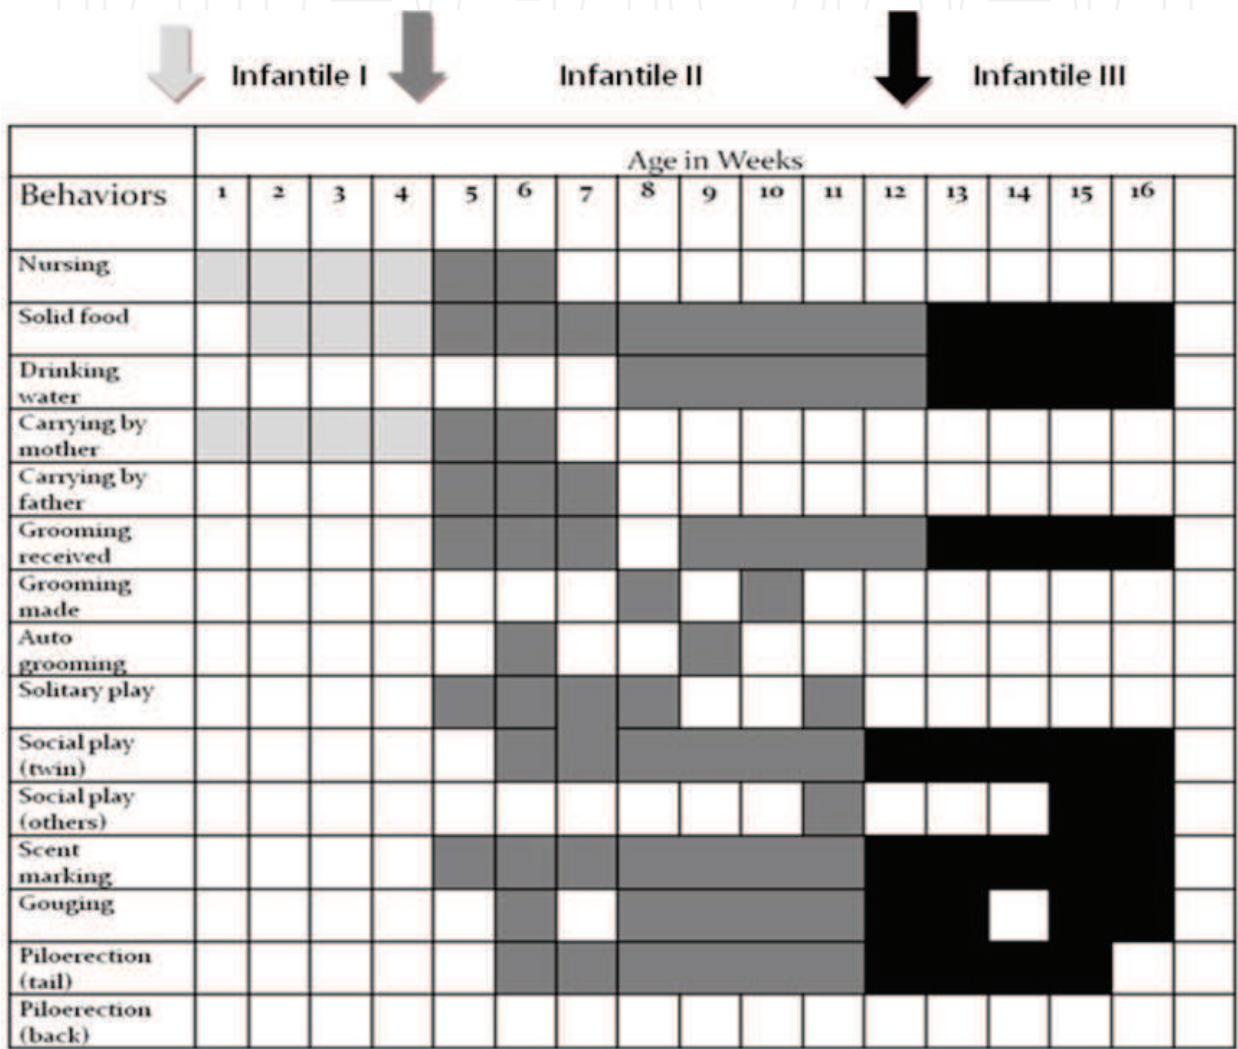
Infantile I Infantile II Infantile III

| | Age in Weeks | | | | | | | | | | | | | | | | |
|---|---|---|---|---|---|---|---|---|---|---|---|---|---|---|---|---|---|
| Behaviors | 1 | 2 | 3 | 4 | 5 | 6 | 7 | 8 | 9 | 10 | 11 | 12 | 13 | 14 | 15 | 16 | |
| Nursing | | | | | | | | | | | | | | | | | |
| Solid food | | | | | | | | | | | | | | | | | |
| Drinking water | | | | | | | | | | | | | | | | | |
| Carrying by mother | | | | | | | | | | | | | | | | | |
| Carrying by father | | | | | | | | | | | | | | | | | |
| Grooming received | | | | | | | | | | | | | | | | | |
| Grooming made | | | | | | | | | | | | | | | | | |
| Auto grooming | | | | | | | | | | | | | | | | | |
| Solitary play | | | | | | | | | | | | | | | | | |
| Social play (twin) | | | | | | | | | | | | | | | | | |
| Social play (others) | | | | | | | | | | | | | | | | | |
| Scent marking | | | | | | | | | | | | | | | | | |
| Gouging | | | | | | | | | | | | | | | | | |
| Piloerection (tail) | | | | | | | | | | | | | | | | | |
| Piloerection (back) | | | | | | | | | | | | | | | | | |